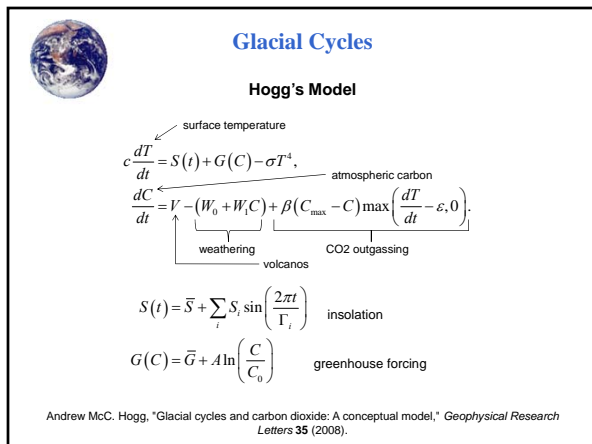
Glacial Cycles

Hogg's Model

surface temperature

$c\frac{dT}{dt} = S(t) + G(C) - \sigma T^4,$

atmospheric carbon

$\frac{dC}{dt} = V - (W_0 + W_1 C) + \beta(C_{\max} - C)\max\left(\frac{dT}{dt} - \varepsilon, 0\right).$

weathering

CO2 outgassing

volcanos

$S(t) = \bar{S} + \sum_i S_i \sin\left(\frac{2\pi t}{\Gamma_i}\right)$ insolation

$G(C) = \bar{G} + A\ln\left(\frac{C}{C_0}\right)$ greenhouse forcing

Andrew McC. Hogg, "Glacial cycles and carbon dioxide: A conceptual model," Geophysical Research Letters 35 (2008).